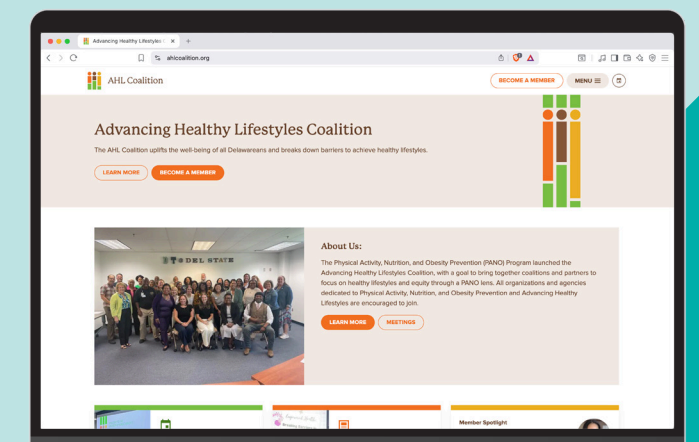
Advancing Healthy Lifestyles C ×
+
ahlcoalition.org

AHL Coalition

BECOME A MEMBER
MENU

Advancing Healthy Lifestyles Coalition

The AHL Coalition uplifts the well-being of all Delawareans and breaks down barriers to achieve healthy lifestyles.

LEARN MORE
BECOME A MEMBER

DEL STATE

About Us:

The Physical Activity, Nutrition, and Obesity Prevention (PANO) Program launched the Advancing Healthy Lifestyles Coalition, with a goal to bring together coalitions and partners to focus on healthy lifestyles and equity through a PANO lens. All organizations and agencies dedicated to Physical Activity, Nutrition, and Obesity Prevention and Advancing Healthy Lifestyles are encouraged to join.

LEARN MORE
MEETINGS

Member Spotlight